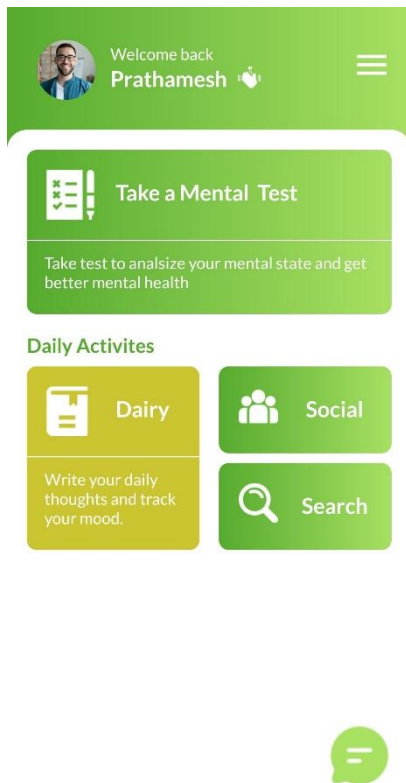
Welcome back
Prathamesh

Take a Mental Test

Take test to analsize your mental state and get better mental health

Daily Activites

Dairy

Write your daily thoughts and track your mood.

Social

Search